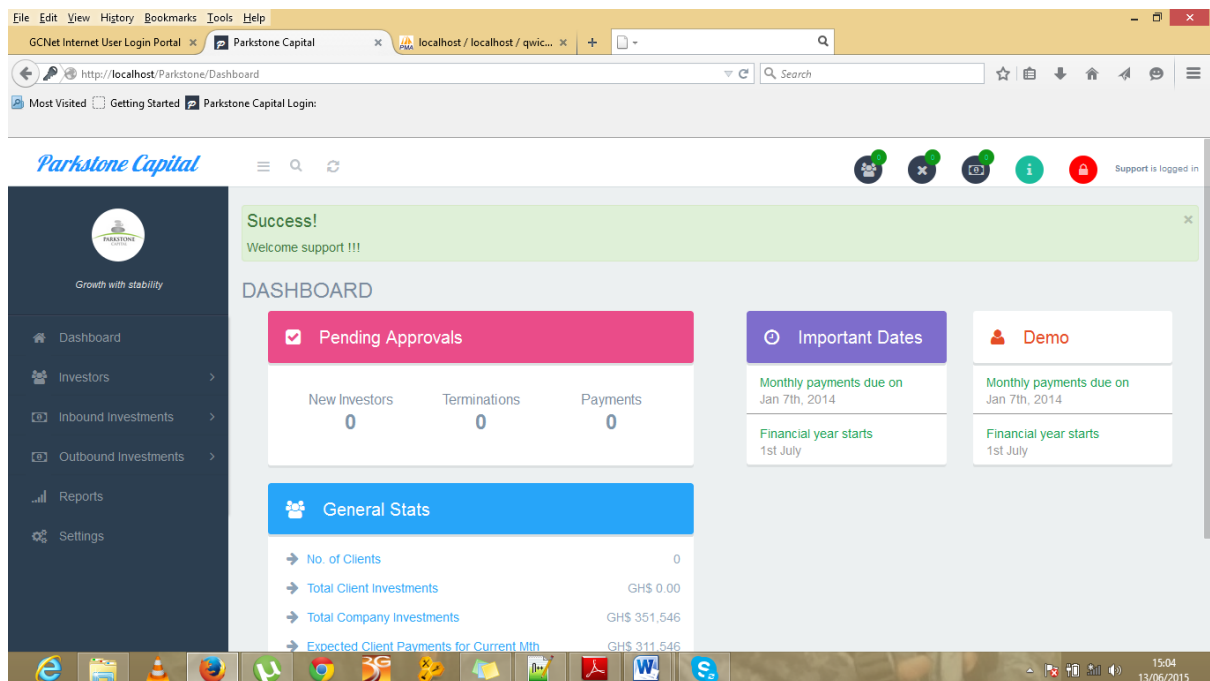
File Edit View History Bookmarks Tools Help

GCNet Internet User Login Portal × | Parkstone Capital × | localhost / localhost / qwic... × | +

http://localhost/Parkstone/Dashboard

Search

Most Visited | Getting Started | Parkstone Capital Login:

Parkstone Capital

0 0 0

Support is logged in

PARKSTONE CAPITAL

Growth with stability

Dashboard
Investors
Inbound Investments
Outbound Investments
Reports
Settings

Success!
Welcome support !!!

×

DASHBOARD

Pending Approvals

| New Investors | Terminations | Payments |
|---|---|---|
| 0 | 0 | 0 |

Important Dates

Monthly payments due on
Jan 7th, 2014

Financial year starts
1st July

Demo

Monthly payments due on
Jan 7th, 2014

Financial year starts
1st July

General Stats

| No. of Clients | 0 |
|---|---|
| Total Client Investments | GH$ 0.00 |
| Total Company Investments | GH$ 351,546 |
| Expected Client Payments for Current Mth | GH$ 311,546 |

15:04
13/06/2015